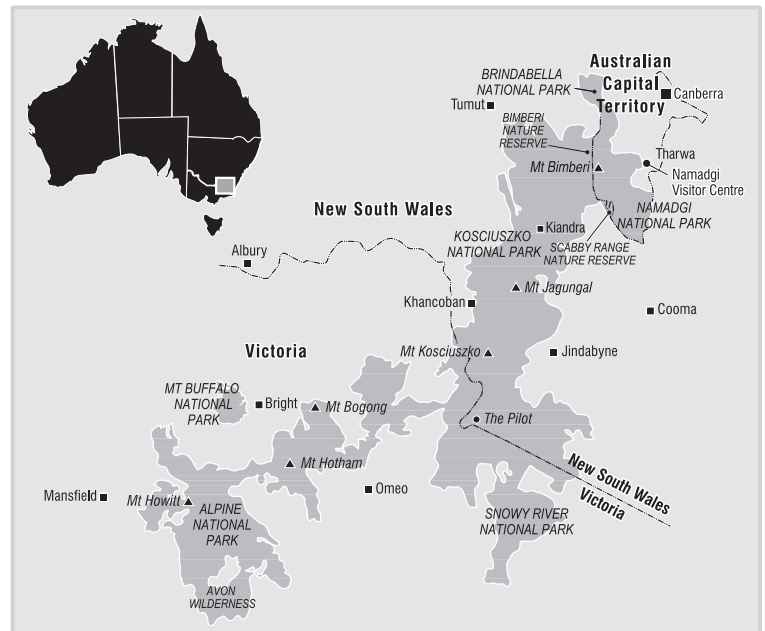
Australian Capital Territory
BRINDABELLA NATIONAL PARK
Canberra
Tumut
BIMBERI NATURE RESERVE
Mt Bimberi
Tharwa
Namadgi Visitor Centre
New South Wales
Kiandra
NAMADGI NATIONAL PARK
KOSCIUSZKO NATIONAL PARK
SCABBY RANGE NATURE RESERVE
Albury
Mt Jagungal
Khancoban
Cooma
Victoria
Mt Kosciuszko
Jindabyne
MT BUFFALO NATIONAL PARK
Bright
Mt Bogong
The Pilot
Mt Hotham
New South Wales
Victoria
Mansfield
Mt Howitt
Omeo
ALPINE NATIONAL PARK
SNOWY RIVER NATIONAL PARK
AVON WILDERNESS